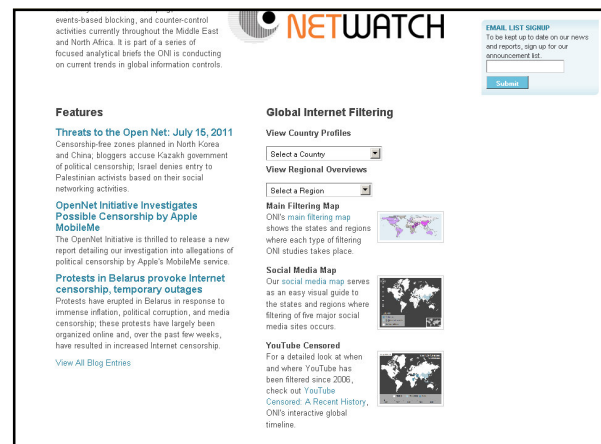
events-based blocking, and counter-control activities currently throughout the Middle East and North Africa. It is part of a series of focused analytical briefs the ONI is conducting on current trends in global information controls.

NETWATCH

EMAIL LIST SIGNUP
To be kept up to date on our news and reports, sign up for our announcement list.

Submit

Features

Threats to the Open Net: July 15, 2011
Censorship-free zones planned in North Korea and China; bloggers accuse Kazakh government of political censorship; Israel denies entry to Palestinian activists based on their social networking activities.

OpenNet Initiative Investigates Possible Censorship by Apple MobileMe
The OpenNet Initiative is thrilled to release a new report detailing our investigation into allegations of political censorship by Apple's MobileMe service.

Protests in Belarus provoke Internet censorship, temporary outages
Protests have erupted in Belarus in response to immense inflation, political corruption, and media censorship; these protests have largely been organized online and, over the past few weeks, have resulted in increased Internet censorship.

View All Blog Entries

Global Internet Filtering

View Country Profiles

Select a County

View Regional Overviews

Select a Region

Main Filtering Map
ONI's main filtering map shows the states and regions where each type of filtering ONI studies takes place.

Social Media Map
Our social media map serves as an easy visual guide to the states and regions where filtering of five major social media sites occurs.

YouTube Censored
For a detailed look at when and where YouTube has been filtered since 2006, check out YouTube Censored: A Recent History, ONI's interactive global timeline.